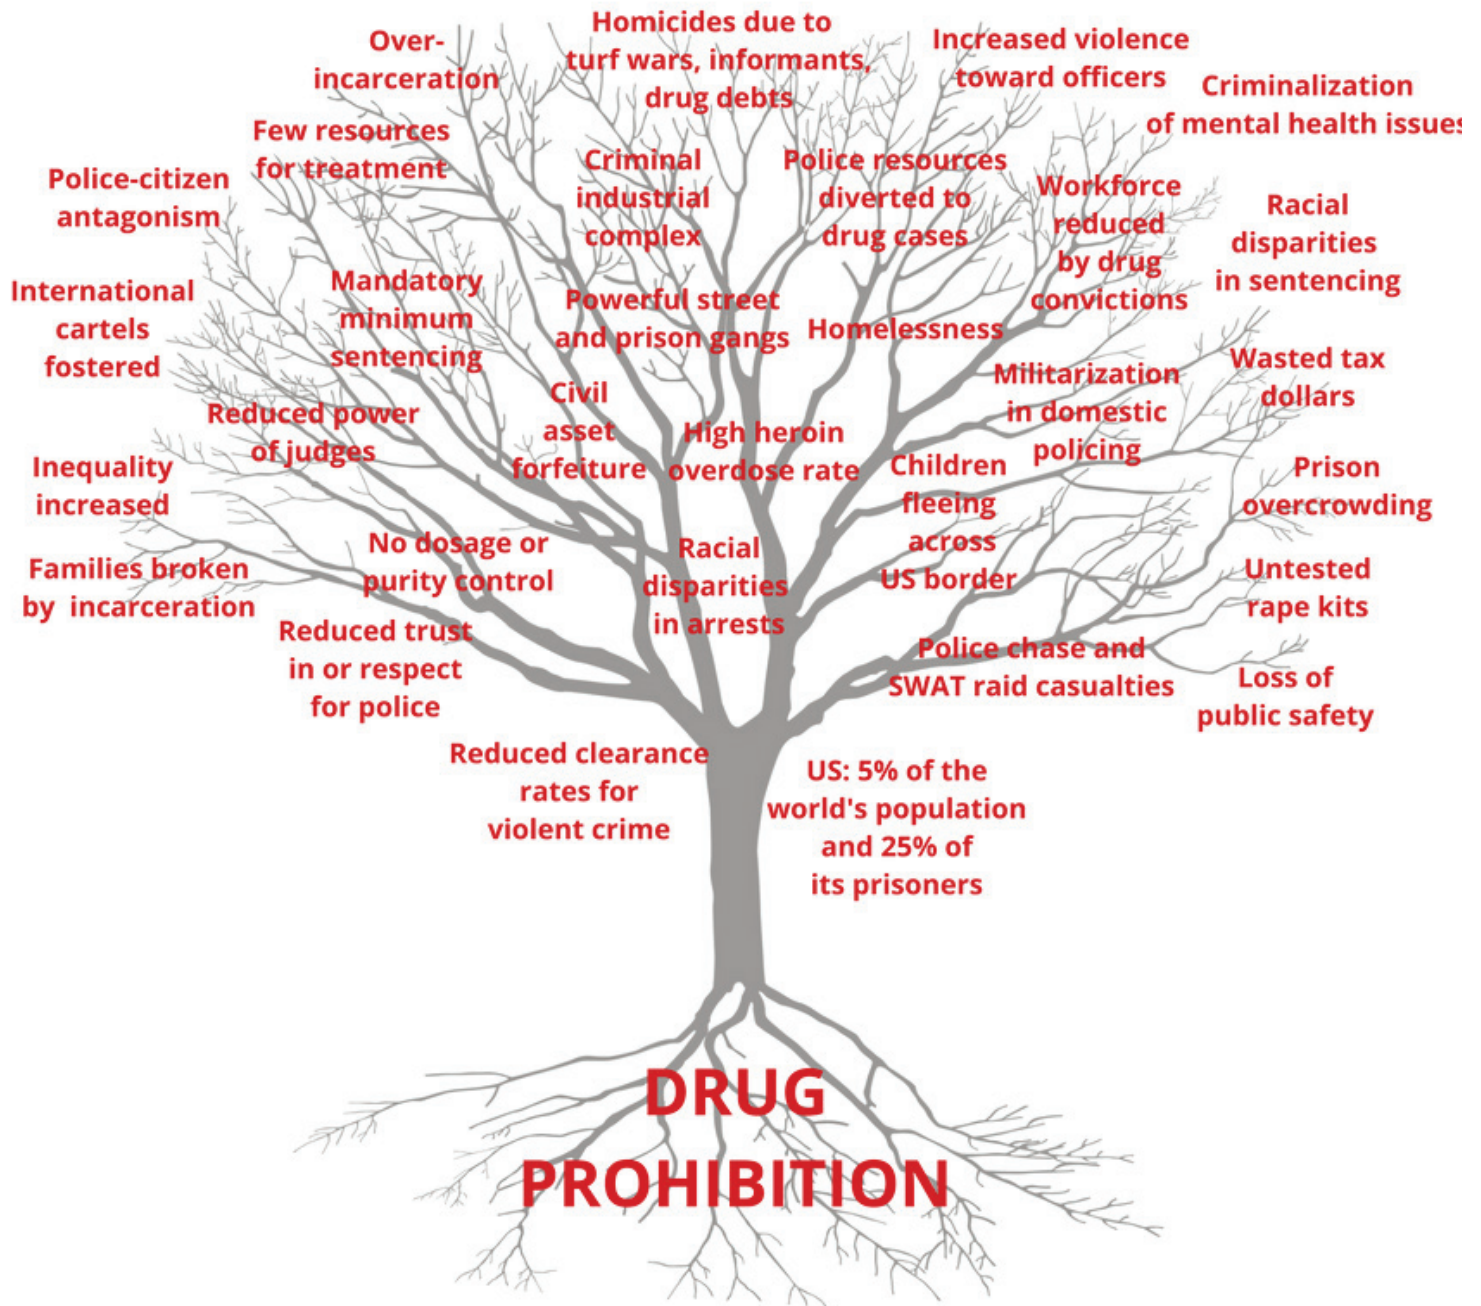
Over-incarceration

Homicides due to turf wars, informants, drug debts

Increased violence toward officers

Criminalization of mental health issues

Few resources for treatment

Police-citizen antagonism

Criminal industrial complex

Police resources diverted to drug cases

Workforce reduced by drug convictions

Racial disparities in sentencing

International cartels fostered

Mandatory minimum sentencing

Powerful street and prison gangs

Homelessness

Wasted tax dollars

Militarization in domestic policing

Reduced power of judges

Civil asset forfeiture

High heroin overdose rate

Inequality increased

Children fleeing across US border

Prison overcrowding

No dosage or purity control

Racial disparities in arrests

Families broken by incarceration

Untested rape kits

Reduced trust in or respect for police

Police chase and SWAT raid casualties

Loss of public safety

Reduced clearance rates for violent crime

US: 5% of the world's population and 25% of its prisoners

DRUG PROHIBITION